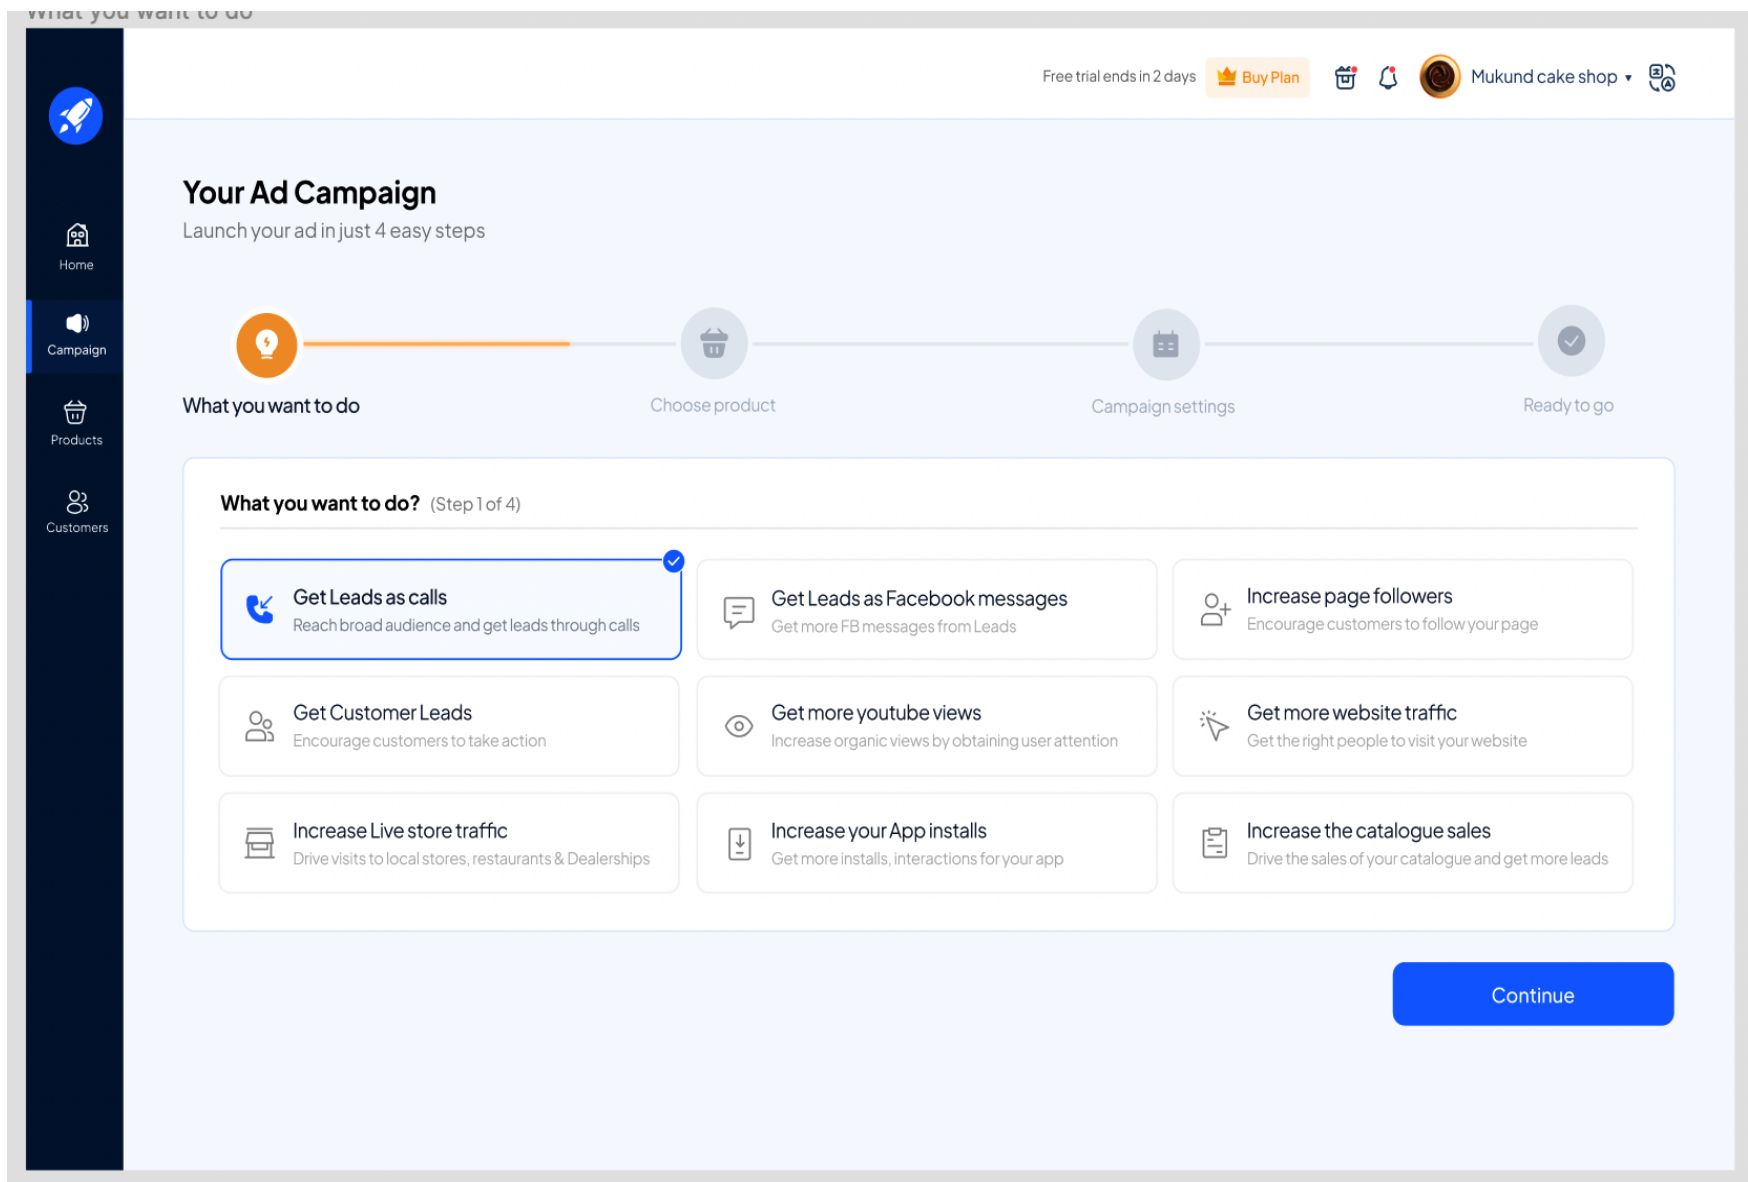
What you want to do

Home
Campaign
Products
Customers

Free trial ends in 2 days
Buy Plan
Mukund cake shop

Your Ad Campaign
Launch your ad in just 4 easy steps

What you want to do
Choose product
Campaign settings
Ready to go

What you want to do? (Step 1 of 4)

Get Leads as calls
Reach broad audience and get leads through calls

Get Leads as Facebook messages
Get more FB messages from Leads

Increase page followers
Encourage customers to follow your page

Get Customer Leads
Encourage customers to take action

Get more youtube views
Increase organic views by obtaining user attention

Get more website traffic
Get the right people to visit your website

Increase Live store traffic
Drive visits to local stores, restaurants & Dealerships

Increase your App installs
Get more installs, interactions for your app

Increase the catalogue sales
Drive the sales of your catalogue and get more leads

Continue